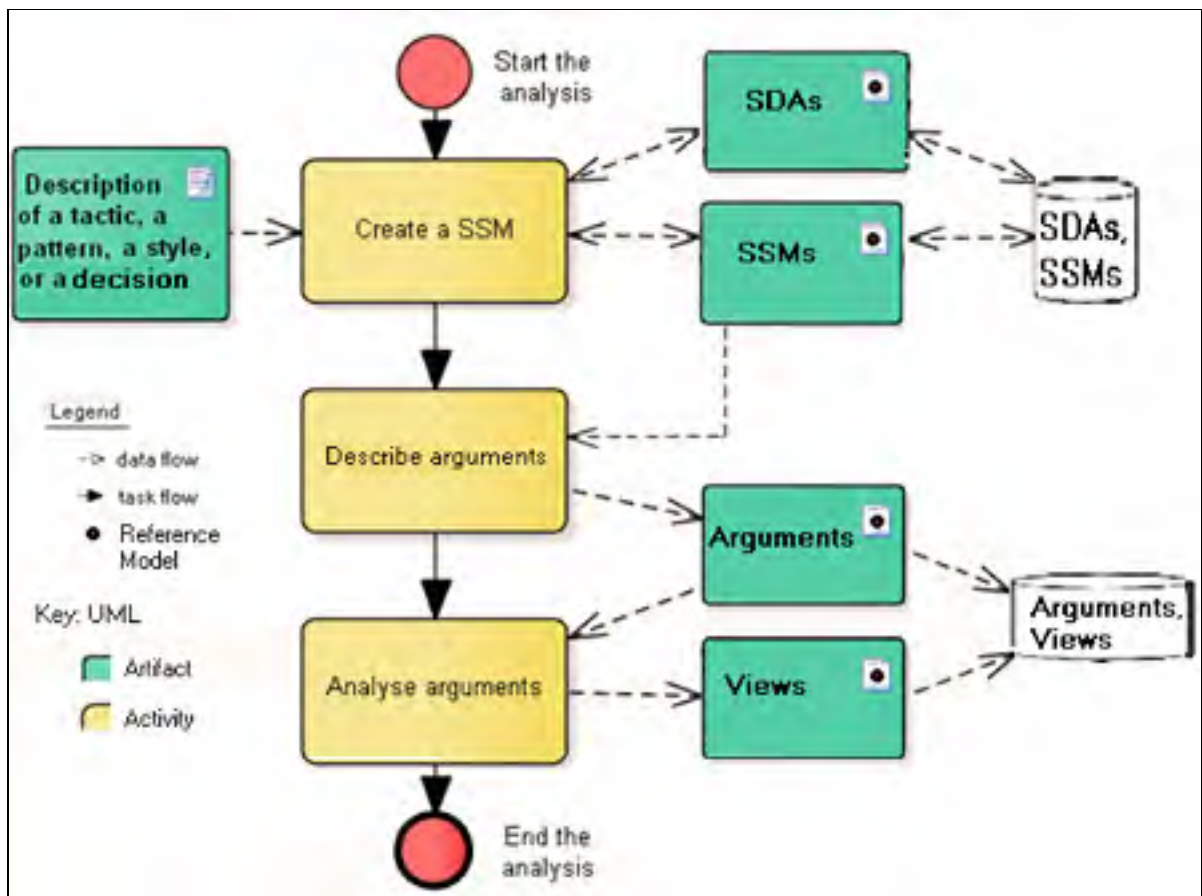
Start the analysis

SDAs

Description of a tactic, a pattern, a style, or a decision

Create a SSM

SSMs

SDAs, SSMs

Legend

data flow

task flow

Reference Model

Describe arguments

Key: UML

Artifact

Activity

Arguments

Arguments, Views

Analyse arguments

Views

End the analysis